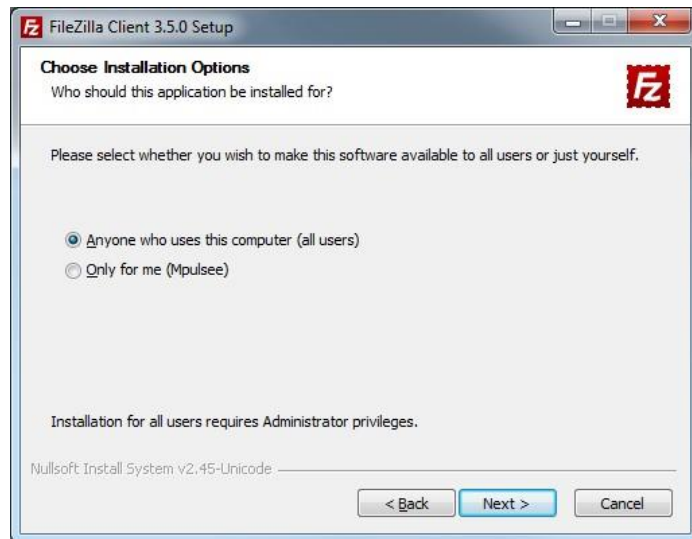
FileZilla Client 3.5.0 Setup

Choose Installation Options
Who should this application be installed for?

Please select whether you wish to make this software available to all users or just yourself.

Anyone who uses this computer (all users)
Only for me (Mpulsee)

Installation for all users requires Administrator privileges.

Nullsoft Install System v2.45-Unicode

< Back
Next >
Cancel